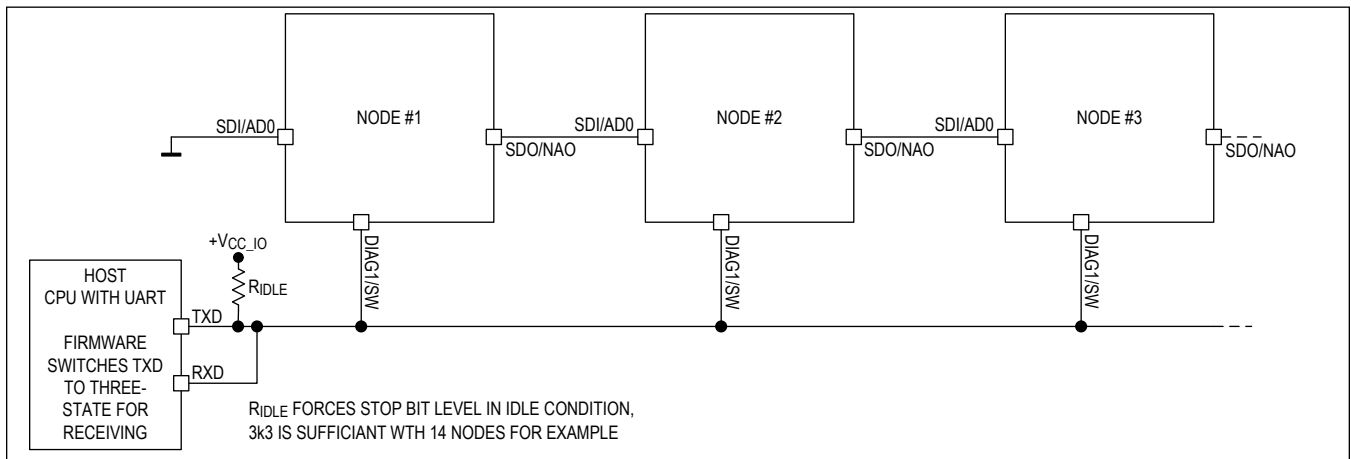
NODE #1

NODE #2

NODE #3

SDI/AD0

SDO/NAO

SDI/AD0

SDO/NAO

SDI/AD0

SDO/NAO

DIAG1/SW

DIAG1/SW

DIAG1/SW

$+V_{CC\_IO}$

$R_{IDLE}$

HOST
CPU WITH UART

FIRMWARE SWITCHES TXD TO THREE-STATE FOR RECEIVING

TXD

RXD

$R_{IDLE}$ FORCES STOP BIT LEVEL IN IDLE CONDITION, 3k3 IS SUFFICIANT WTH 14 NODES FOR EXAMPLE